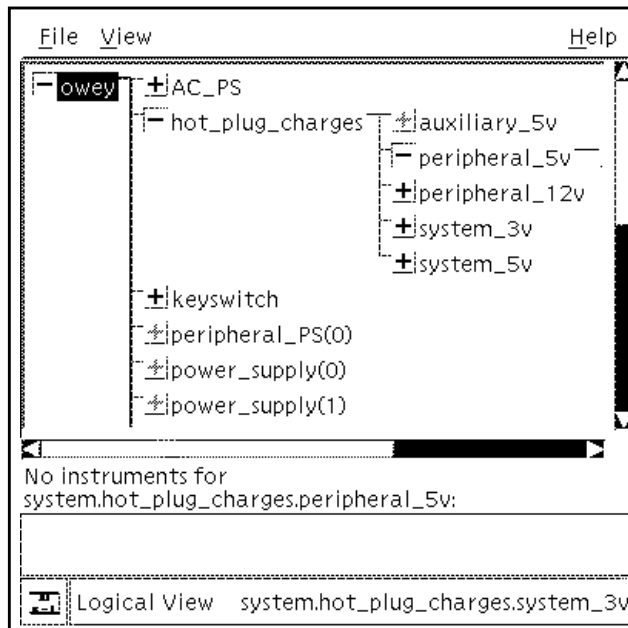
File View Help

owey
AC_PS
hot_plug_charges
auxiliary_5v
peripheral_5v
peripheral_12v
system_3v
system_5v
keyswitch
peripheral_PS(0)
power_supply(0)
power_supply(1)

No instruments for system.hot_plug_charges.peripheral_5v:

Logical View system.hot_plug_charges.system_3v